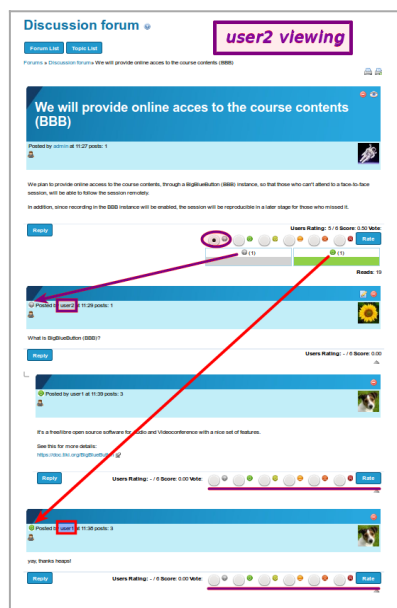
Discussion forum

user2 viewing

Forum List Topic List

Forums » Discussion forum » We will provide online acces to the course contents (BBB)

We will provide online acces to the course contents (BBB)

Posted by admin at 11:27 posts: 1

We plan to provide online access to the course contents, through a BigBlueButton (BBB) instance, so that those who can't attend to a face-to-face session, will be able to follow the session remotely.

In addition, since recording in the BBB instance will be enabled, the session will be reproducible in a later stage for those who missed it.

Reply

Users Rating: 5 / 6 Score: 0.50 Vote:

Rate

(1) (1)

Reads: 19

Posted by user2 at 11:29 posts: 1

What is BigBlueButton (BBB)?

Reply

Users Rating: - / 6 Score: 0.00

Posted by user1 at 11:39 posts: 3

It's a free/libre open source software for Audio and Videoconference with a nice set of features.

See this for more details:
https://doc.tiki.org/BigBlueButton

Reply

Users Rating: - / 6 Score: 0.00 Vote:

Rate

Posted by user1 at 11:38 posts: 3

yay, thanks heaps!

Reply

Users Rating: - / 6 Score: 0.00 Vote:

Rate